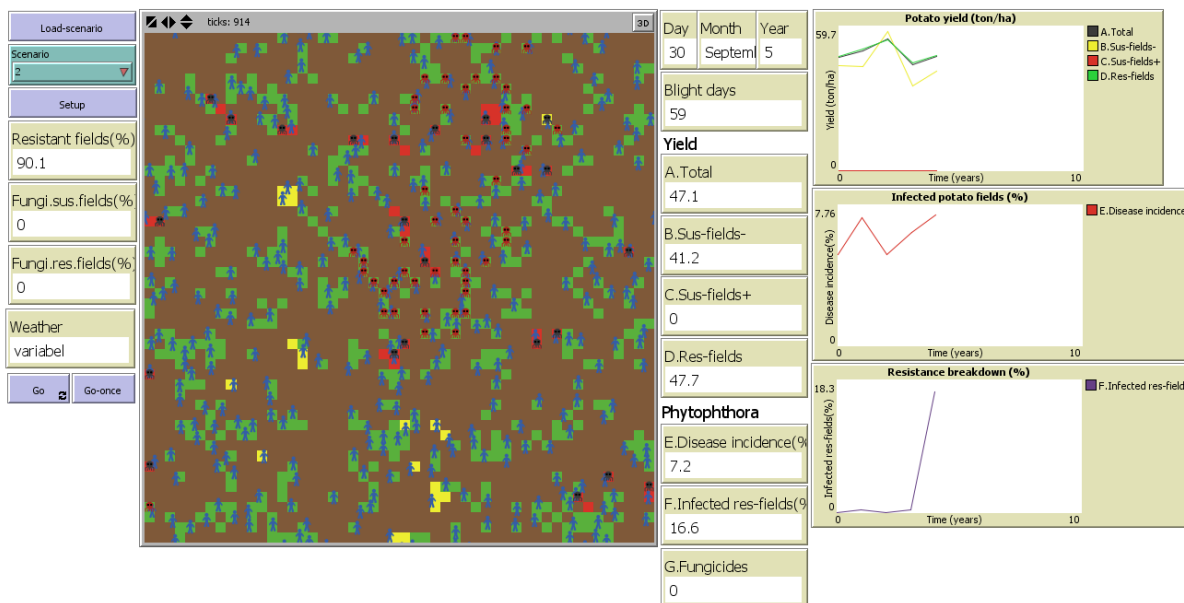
Load-scenario

Scenario
2

Setup

Resistant fields(%)
90.1

Fungi.sus.fields(%
0

Fungi.res.fields(%)
0

Weather
variabel

Go

Go-once

ticks: 914

3D

Day
30

Month
Septem

Year
5

Blight days
59

Yield

A.Total
47.1

B.Sus-fields-
41.2

C.Sus-fields+
0

D.Res-fields
47.7

Phytophthora

E.Disease incidence(%
7.2

F.Infected res-fields(%
16.6

G.Fungicides
0

Potato yield (ton/ha)
59.7
Yield (ton/ha)
0
0
Time (years)
10
A.Total
B.Sus-fields-
C.Sus-fields+
D.Res-fields

Infected potato fields (%)
7.76
Disease incidence(%)
0
Time (years)
10
E.Disease incidence

Resistance breakdown (%)
18.3
Infected res-fields(%)
0
0
Time (years)
10
F.Infected res-field